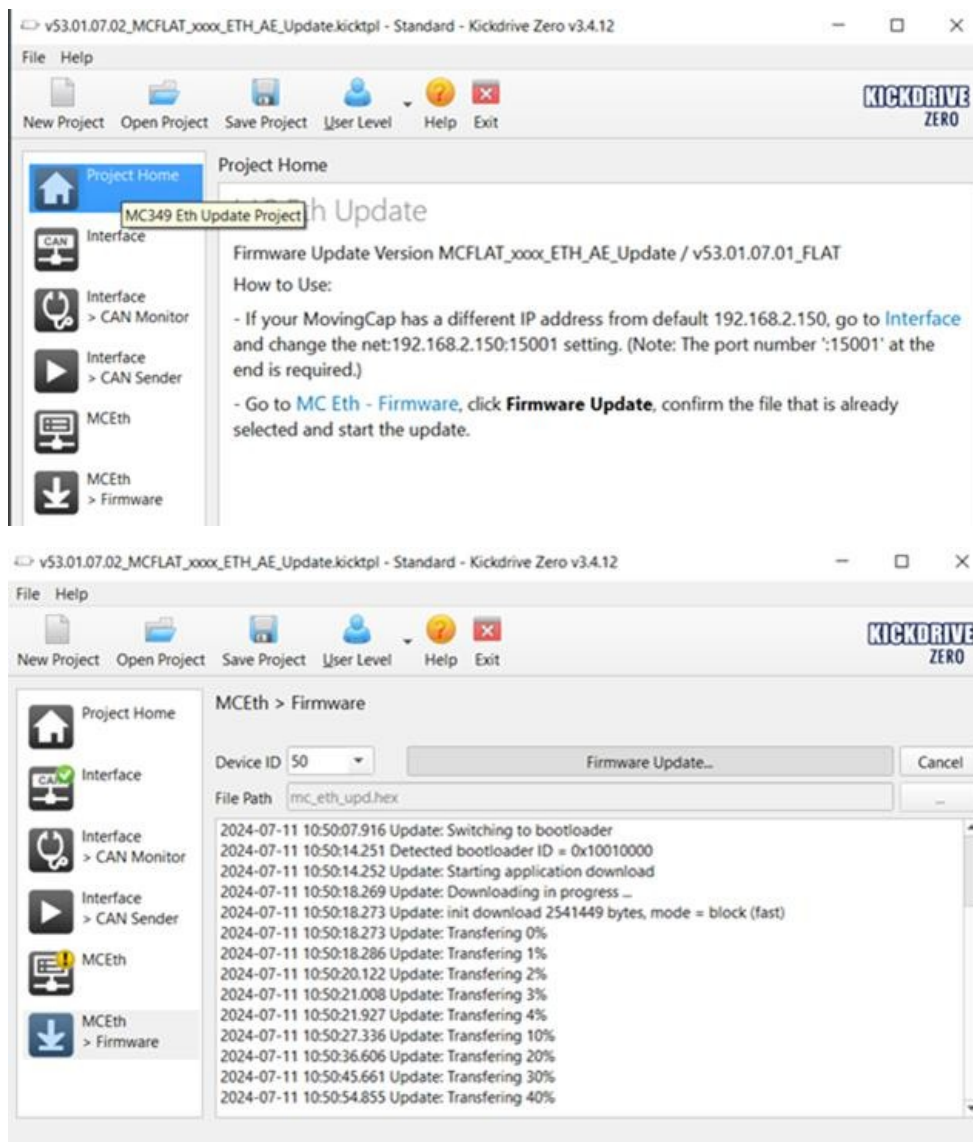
v53.01.07.02_MCFLAT_xxxx_ETH_AE_Update.kicktpl - Standard - Kickdrive Zero v3.4.12

File Help

New Project Open Project Save Project User Level Help Exit

KICKDRIVE ZERO

Project Home

Interface

Interface > CAN Monitor

Interface > CAN Sender

MCEth

MCEth > Firmware

Project Home

MC349 Eth Update Project

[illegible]h Update

Firmware Update Version MCFLAT_xxxx_ETH_AE_Update / v53.01.07.01_FLAT

How to Use:

- If your MovingCap has a different IP address from default 192.168.2.150, go to Interface and change the net:192.168.2.150:15001 setting. (Note: The port number ':15001' at the end is required.)

- Go to MC Eth - Firmware, click **Firmware Update**, confirm the file that is already selected and start the update.

v53.01.07.02_MCFLAT_xxxx_ETH_AE_Update.kicktpl - Standard - Kickdrive Zero v3.4.12

File Help

New Project Open Project Save Project User Level Help Exit

KICKDRIVE ZERO

Project Home

Interface

Interface > CAN Monitor

Interface > CAN Sender

MCEth

MCEth > Firmware

MCEth > Firmware

Device ID 50

Firmware Update...

Cancel

File Path mc_eth_upd.hex

...

2024-07-11 10:50:07.916 Update: Switching to bootloader
2024-07-11 10:50:14.251 Detected bootloader ID = 0x10010000
2024-07-11 10:50:14.252 Update: Starting application download
2024-07-11 10:50:18.269 Update: Downloading in progress ...
2024-07-11 10:50:18.273 Update: init download 2541449 bytes, mode = block (fast)
2024-07-11 10:50:18.273 Update: Transfering 0%
2024-07-11 10:50:18.286 Update: Transfering 1%
2024-07-11 10:50:20.122 Update: Transfering 2%
2024-07-11 10:50:21.008 Update: Transfering 3%
2024-07-11 10:50:21.927 Update: Transfering 4%
2024-07-11 10:50:27.336 Update: Transfering 10%
2024-07-11 10:50:36.606 Update: Transfering 20%
2024-07-11 10:50:45.661 Update: Transfering 30%
2024-07-11 10:50:54.855 Update: Transfering 40%